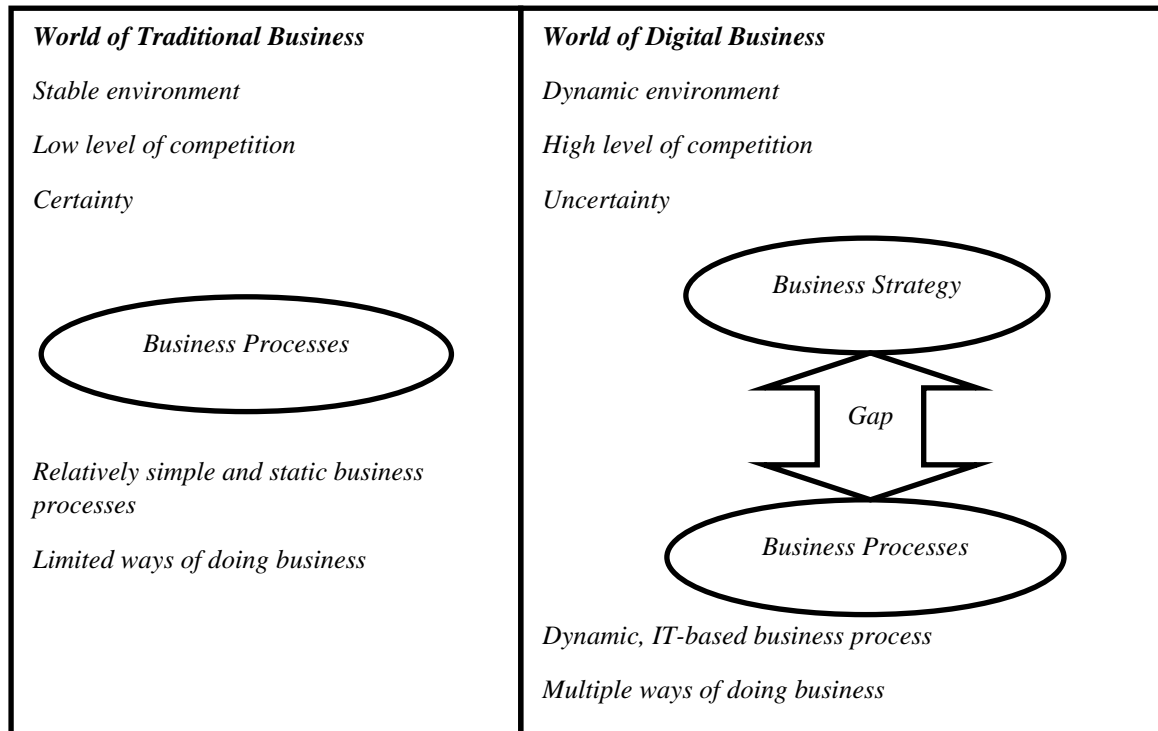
World of Traditional Business

Stable environment

Low level of competition

Certainty

Business Processes

Relatively simple and static business processes

Limited ways of doing business

World of Digital Business

Dynamic environment

High level of competition

Uncertainty

Business Strategy

Gap

Business Processes

Dynamic, IT-based business process

Multiple ways of doing business